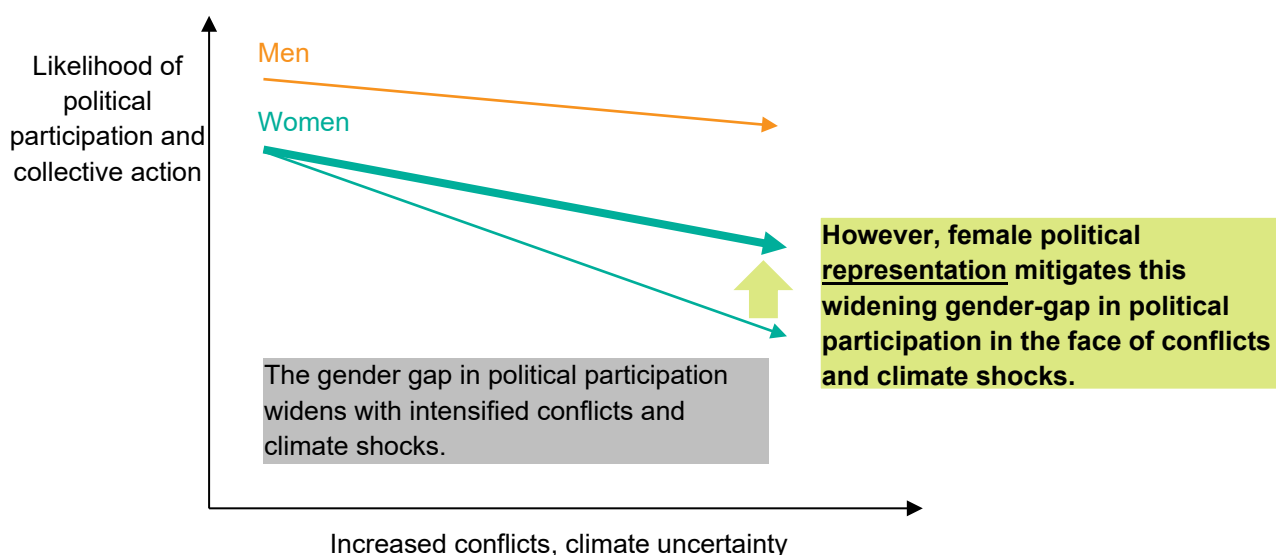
Likelihood of political participation and collective action

Men

Women

However, female political representation mitigates this widening gender-gap in political participation in the face of conflicts and climate shocks.

The gender gap in political participation widens with intensified conflicts and climate shocks.

Increased conflicts, climate uncertainty